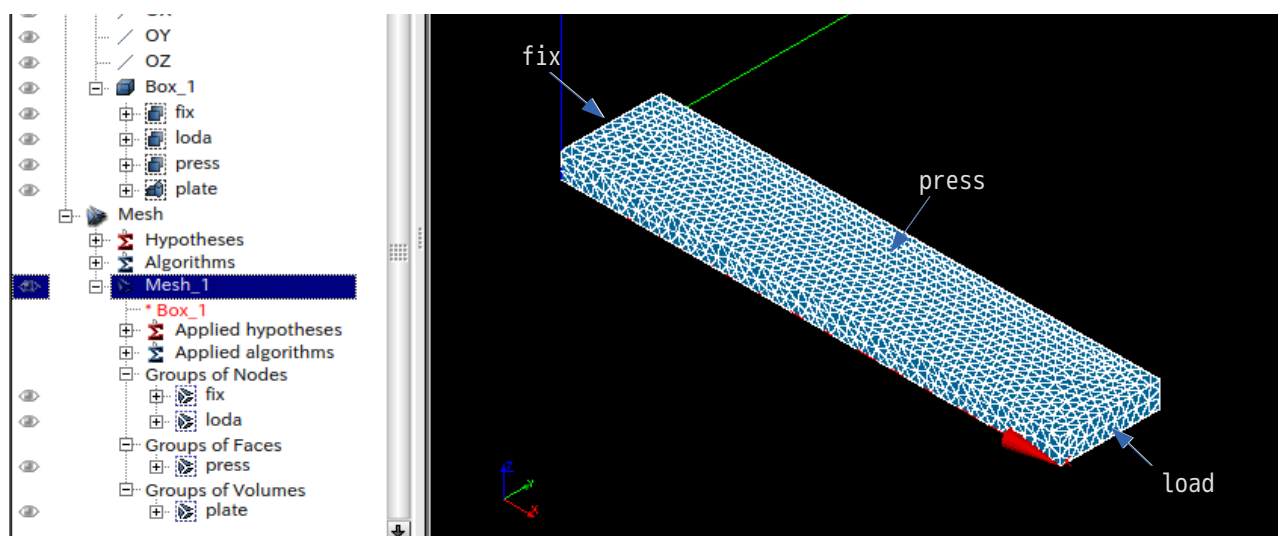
OY
OZ
Box_1
fix
loda
press
plate
Mesh
Hypotheses
Algorithms
Mesh_1
* Box_1
Applied hypotheses
Applied algorithms
Groups of Nodes
fix
loda
Groups of Faces
press
Groups of Volumes
plate

fix
press
load
z
y
x